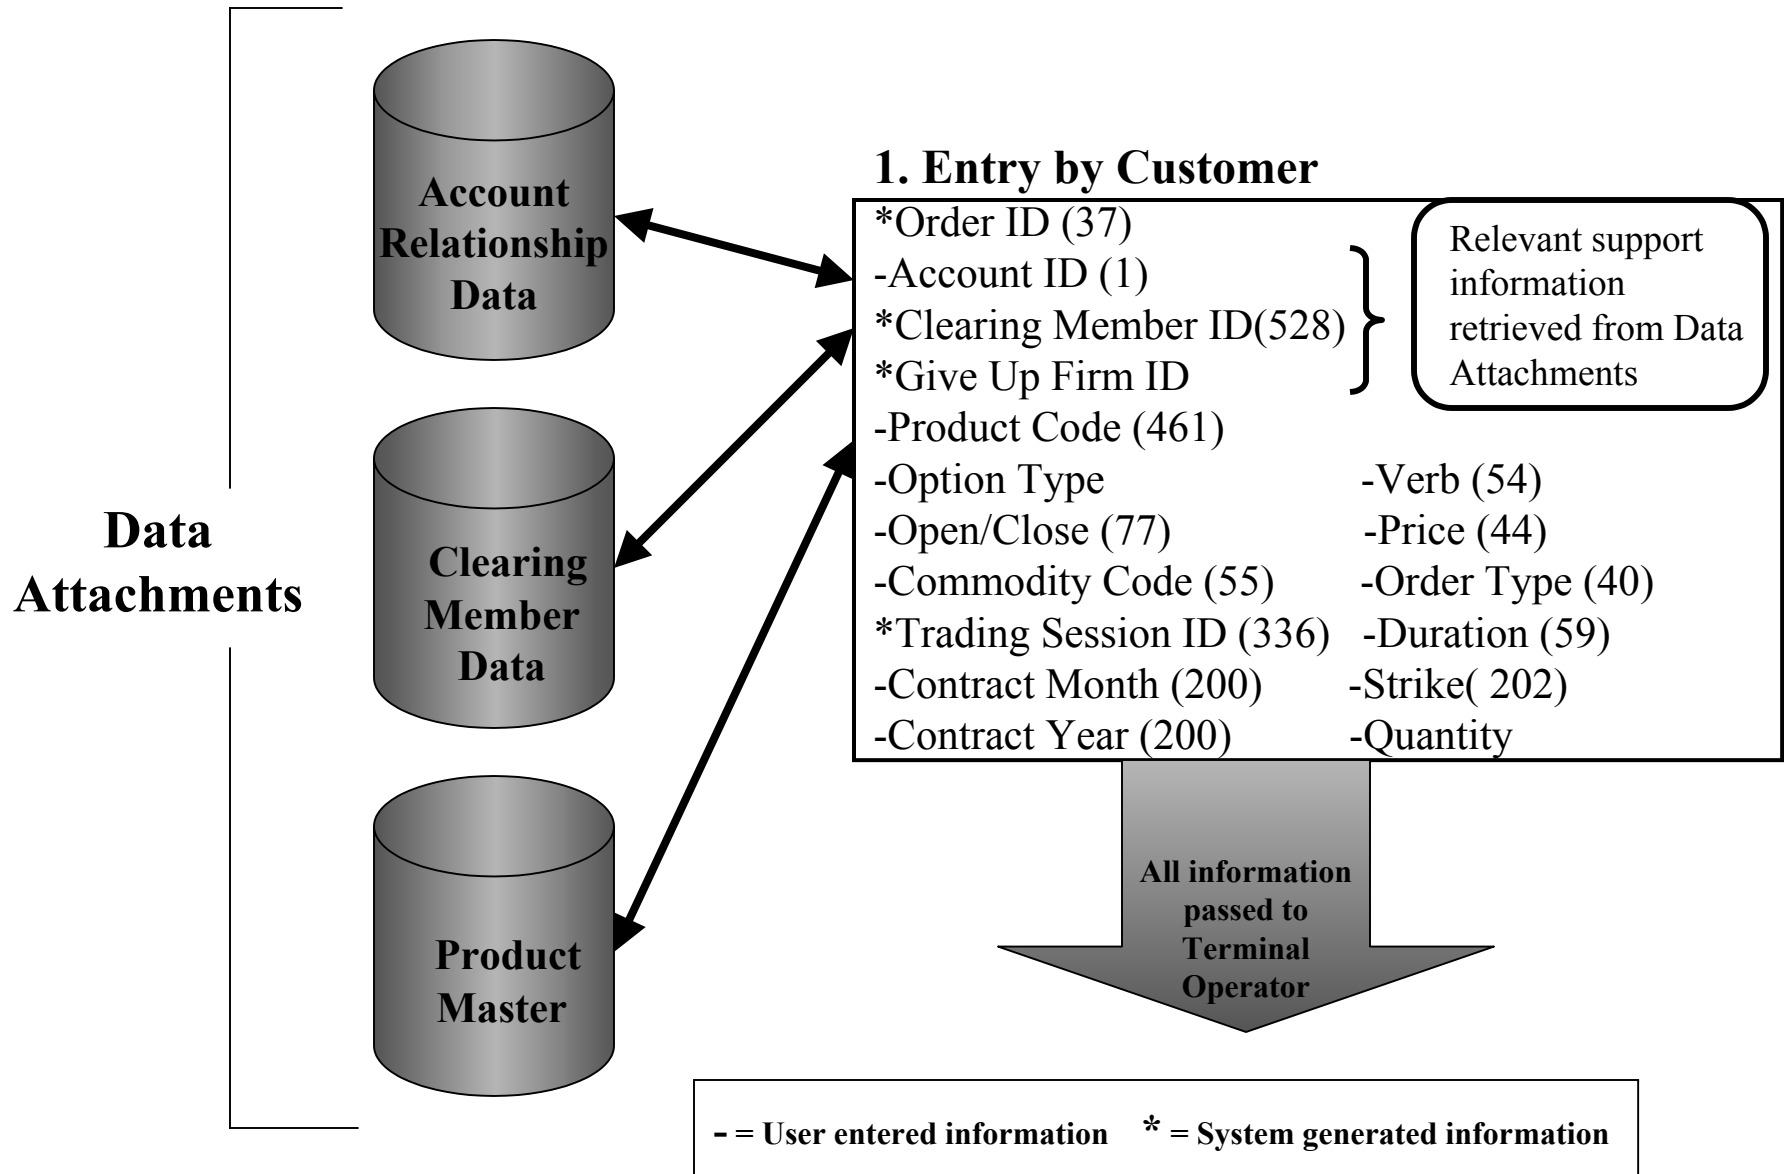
Data Attachments

Account Relationship Data

Clearing Member Data

Product Master

1. Entry by Customer

*Order ID (37)
-Account ID (1)
*Clearing Member ID(528)
*Give Up Firm ID
-Product Code (461)
-Option Type
-Open/Close (77)
-Commodity Code (55)
*Trading Session ID (336)
-Contract Month (200)
-Contract Year (200)

-Verb (54)
-Price (44)
-Order Type (40)
-Duration (59)
-Strike( 202)
-Quantity

Relevant support information retrieved from Data Attachments

All information passed to Terminal Operator

- = User entered information * = System generated information